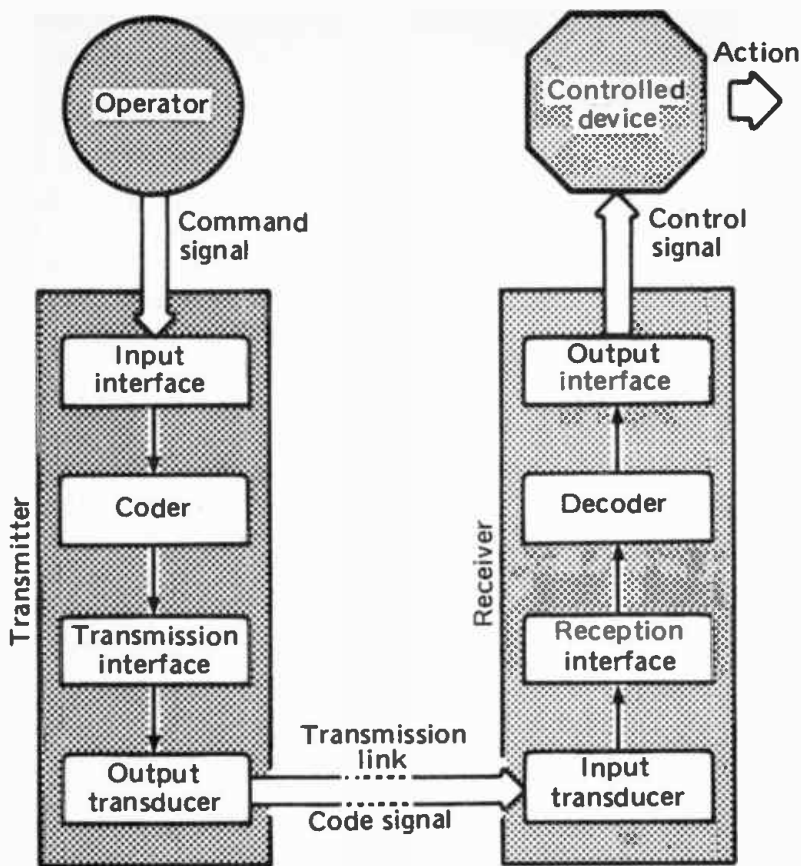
Operator

Command signal

Transmitter

Input interface

Coder

Transmission interface

Output transducer

Transmission link

Code signal

Controlled device

Action

Control signal

Receiver

Output interface

Decoder

Reception interface

Input transducer